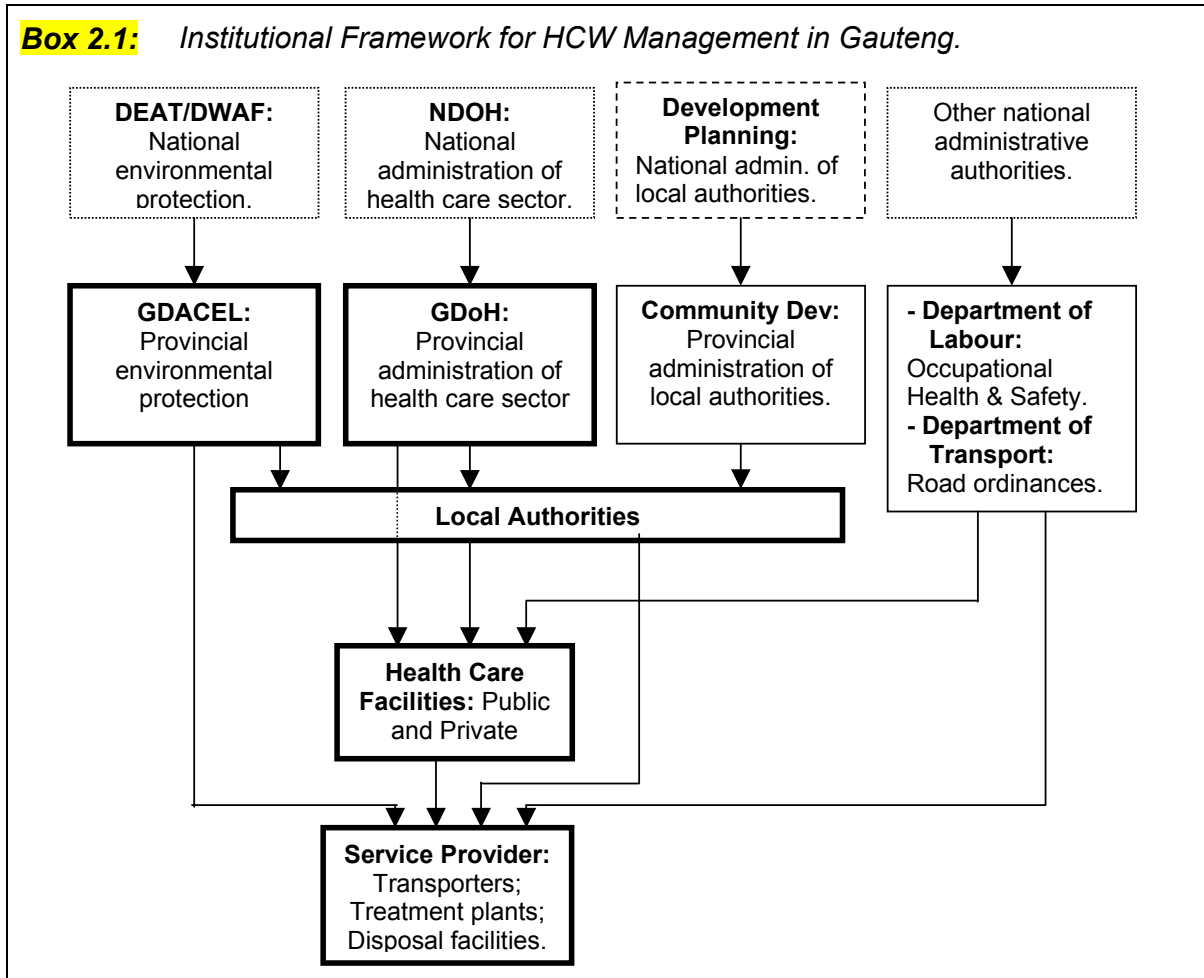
Box 2.1: Institutional Framework for HCW Management in Gauteng.

DEAT/DWAF: National environmental protection.

NDOH: National administration of health care sector.

Development Planning: National admin. of local authorities.

Other national administrative authorities.

GDACEL: Provincial environmental protection

GDoH: Provincial administration of health care sector

Community Dev: Provincial administration of local authorities.

- Department of Labour: Occupational Health & Safety.
- Department of Transport: Road ordinances.

Local Authorities

Health Care Facilities: Public and Private

Service Provider: Transporters; Treatment plants; Disposal facilities.